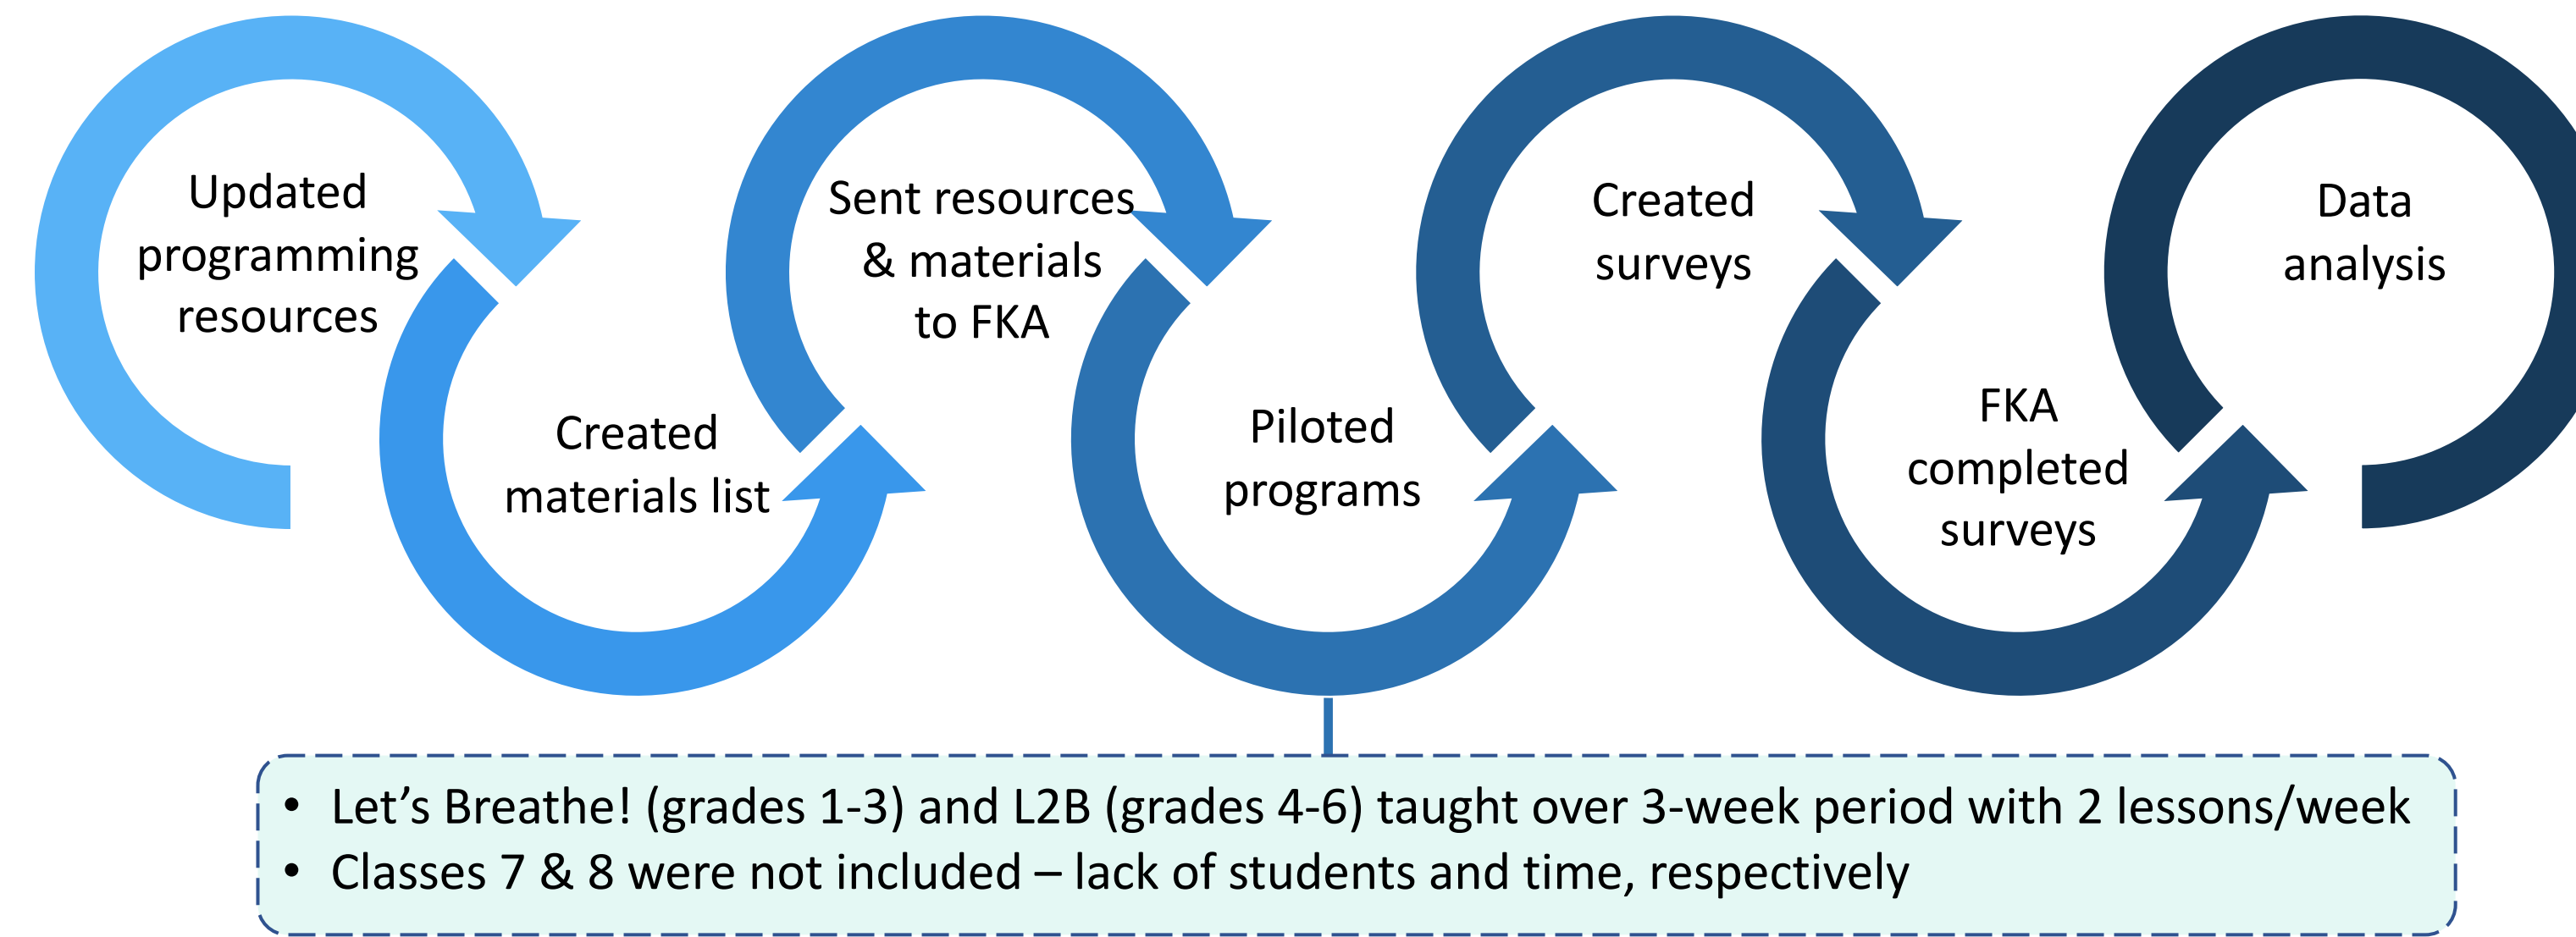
Updated programming resources

Created materials list

Sent resources & materials to FKA

Piloted programs

Created surveys

FKA completed surveys

Data analysis

- Let’s Breathe! (grades 1-3) and L2B (grades 4-6) taught over 3-week period with 2 lessons/week
- Classes 7 & 8 were not included – lack of students and time, respectively